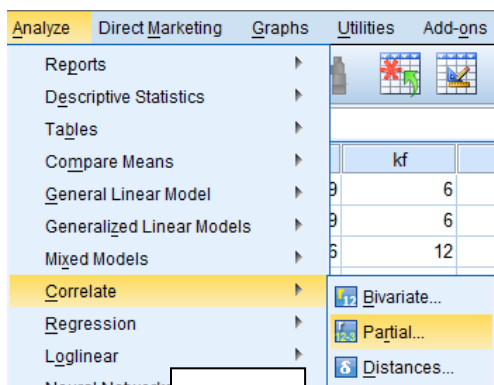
Analyze Direct Marketing Graphs Utilities Add-ons

Reports
Descriptive Statistics
Tables
Compare Means
General Linear Model
Generalized Linear Models
Mixed Models
Correlate
Regression
Loglinear

| kf |
|---|
| 6 |
| 6 |
| 12 |

Bivariate...
Partial...
Distances...